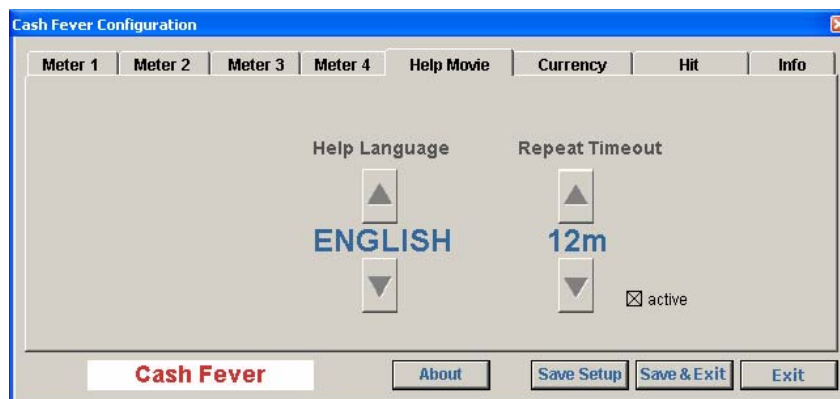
Cash Fever Configuration

Meter 1 | Meter 2 | Meter 3 | Meter 4 | Help Movie | Currency | Hit | Info

Help Language

ENGLISH

Repeat Timeout

12m

☒ active

Cash Fever

About

Save Setup

Save & Exit

Exit